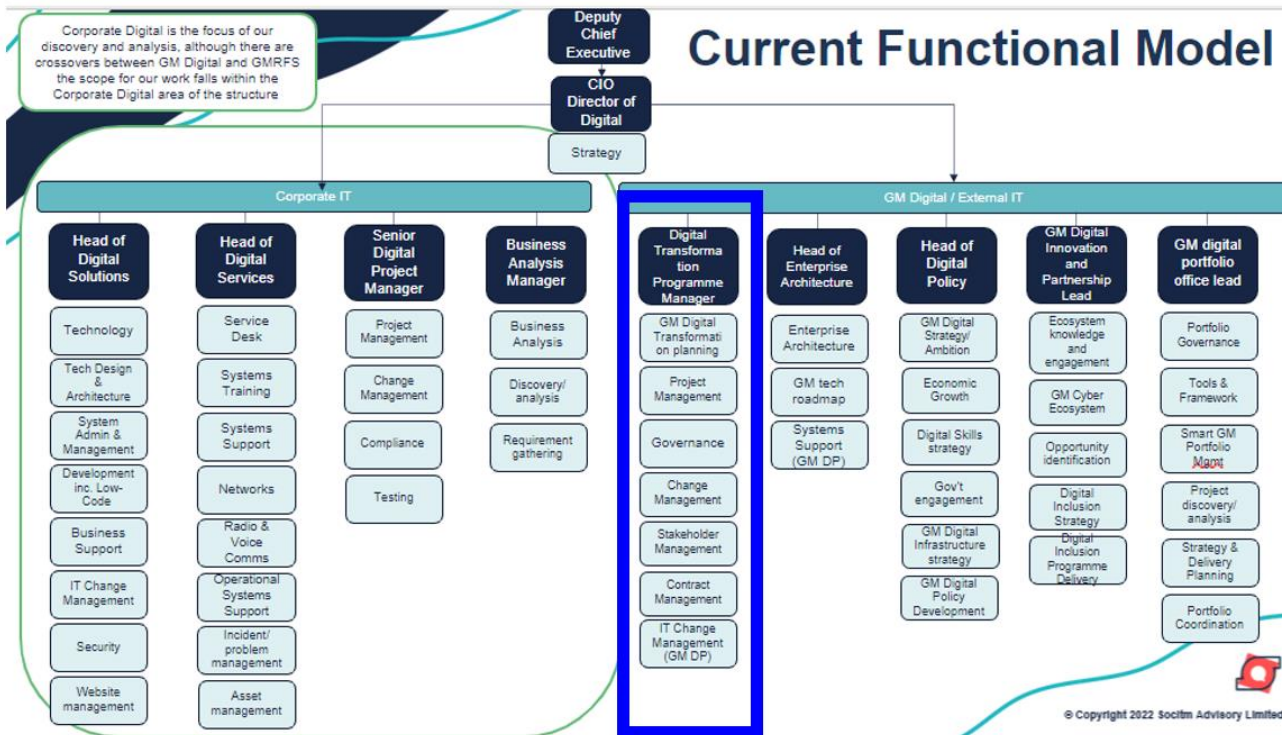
Corporate Digital is the focus of our discovery and analysis, although there are crossovers between GM Digital and GMRFS the scope for our work falls within the Corporate Digital area of the structure

Deputy Chief Executive

Current Functional Model

CIO Director of Digital

Strategy

Corporate IT

GM Digital / External IT

Head of Digital Solutions

Technology

Tech Design & Architecture

System Admin & Management

Development inc. Low-Code

Business Support

IT Change Management

Security

Website management

Head of Digital Services

Service Desk

Systems Training

Systems Support

Networks

Radio & Voice Comms

Operational Systems Support

Incident/ problem management

Asset management

Senior Digital Project Manager

Project Management

Change Management

Compliance

Testing

Business Analysis Manager

Business Analysis

Discovery/ analysis

Requirement gathering

Digital Transformation Programme Manager

GM Digital Transformation planning

Project Management

Governance

Change Management

Stakeholder Management

Contract Management

IT Change Management (GM DP)

Head of Enterprise Architecture

Enterprise Architecture

GM tech roadmap

Systems Support (GM DP)

Head of Digital Policy

GM Digital Strategy/ Ambition

Economic Growth

Digital Skills strategy

Gov't engagement

GM Digital Infrastructure strategy

GM Digital Policy Development

GM Digital Innovation and Partnership Lead

Ecosystem knowledge and engagement

GM Cyber Ecosystem

Opportunity identification

Digital Inclusion Strategy

Digital Inclusion Programme Delivery

GM digital portfolio office lead

Portfolio Governance

Tools & Framework

Smart GM Portfolio Mgmt

Project discovery/ analysis

Strategy & Delivery Planning

Portfolio Coordination

© Copyright 2022 Socitm Advisory Limited